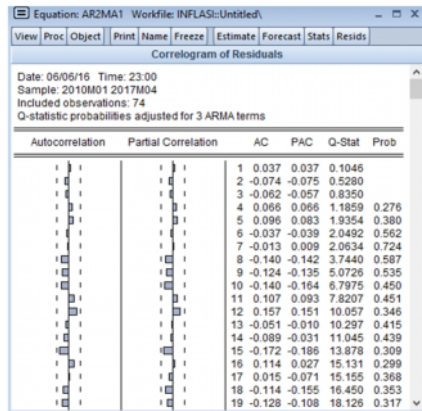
Equation: AR2MA1 Workfile: INFLASI::Untitled\

View | Proc | Object | Print | Name | Freeze | Estimate | Forecast | Stats | Resids

Correlogram of Residuals

Date: 06/06/16 Time: 23:00
Sample: 2010M01 2017M04
Included observations: 74
Q-statistic probabilities adjusted for 3 ARMA terms

| Autocorrelation | Partial Correlation | | AC | PAC | Q-Stat | Prob |
|---|---|---|---|---|---|---|
| | | 1 | 0.037 | 0.037 | 0.1046 | |
| | | 2 | -0.074 | -0.075 | 0.5280 | |
| | | 3 | -0.062 | -0.057 | 0.8350 | |
| | | 4 | 0.066 | 0.066 | 1.1859 | 0.276 |
| | | 5 | 0.096 | 0.083 | 1.9354 | 0.380 |
| | | 6 | -0.037 | -0.039 | 2.0492 | 0.562 |
| | | 7 | -0.013 | 0.009 | 2.0634 | 0.724 |
| | | 8 | -0.140 | -0.142 | 3.7440 | 0.587 |
| | | 9 | -0.124 | -0.135 | 5.0726 | 0.535 |
| | | 10 | -0.140 | -0.164 | 6.7975 | 0.450 |
| | | 11 | 0.107 | 0.093 | 7.8207 | 0.451 |
| | | 12 | 0.157 | 0.151 | 10.057 | 0.346 |
| | | 13 | -0.051 | -0.010 | 10.297 | 0.415 |
| | | 14 | -0.089 | -0.031 | 11.045 | 0.439 |
| | | 15 | -0.172 | -0.186 | 13.878 | 0.309 |
| | | 16 | 0.114 | 0.027 | 15.131 | 0.299 |
| | | 17 | 0.015 | -0.071 | 15.155 | 0.368 |
| | | 18 | -0.114 | -0.155 | 16.450 | 0.353 |
| | | 19 | -0.128 | -0.108 | 18.126 | 0.317 |